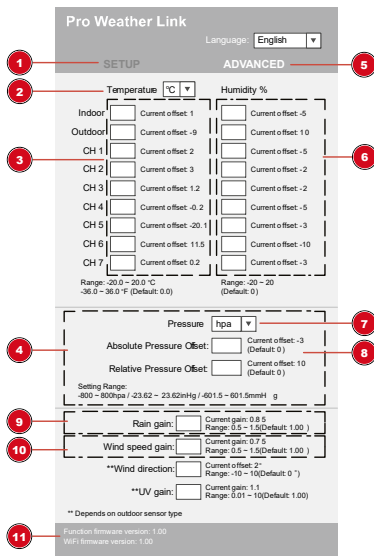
Pro Weather Link

Language: English

1

SETUP

ADVANCED

5

2

Temperature °C

Humidity %

3

Indoor Current offset: 1

Outdoor Current offset: -9

CH 1 Current offset: 2

CH 2 Current offset: 3

CH 3 Current offset: 1.2

CH 4 Current offset: -0.2

CH 5 Current offset: -20.1

CH 6 Current offset: 11.5

CH 7 Current offset: 0.2

Range: -20.0 ~ 20.0 °C
-36.0 ~ 36.0 °F (Default: 0.0)

Current offset: -5

Current offset: 10

Current offset: -5

Current offset: -2

Current offset: -2

Current offset: -5

Current offset: -3

Current offset: -10

Current offset: -3

Range: -20 ~ 20
(Default: 0)

6

4

Pressure hpa

7

Absolute Pressure Offset: Current offset: -3 (Default: 0)

8

Relative Pressure Offset: Current offset: 10 (Default: 0)

Setting Range:
-800 ~ 800hpa / -23.62 ~ 23.62inHg / -601.5 ~ 601.5mmH g

9

Rain gain: Current gain: 0.8 5
Range: 0.5 ~ 1.5(Default: 1.00 )

10

Wind speed gain: Current gain: 0.7 5
Range: 0.5 ~ 1.5(Default: 1.00 )

**Wind direction: Current offset: 2°
Range: -10 ~ 10(Default: 0 °)

**UV gain: Current gain: 1.1
Range: 0.01 ~ 10(Default: 1.00)

** Depends on outdoor sensor type

11

Function firmware version: 1.00
WiFi firmware version: 1.00